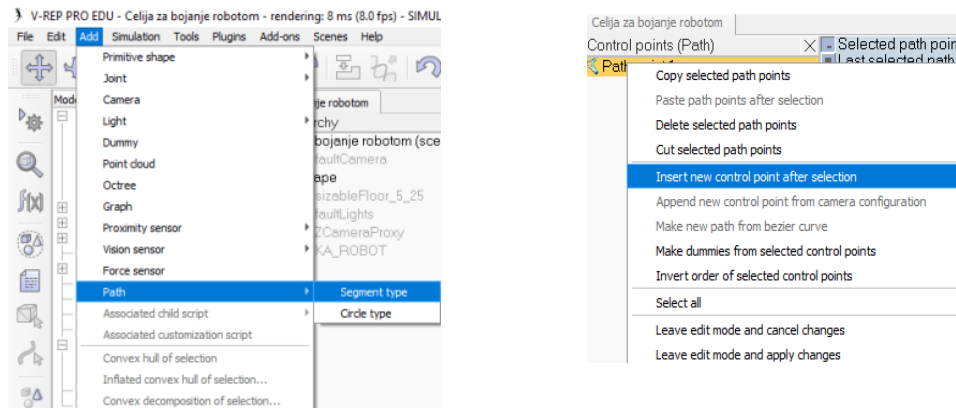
V-REP PRO EDU - Celija za bojanje robotom - rendering: 8 ms (8.0 fps) - SIMUL

File Edit Add Simulation Tools Plugins Add-ons Scenes Help

Primitive shape
Joint
Camera
Light
Dummy
Point cloud
Octree
Graph
Proximity sensor
Vision sensor
Force sensor
Path
Associated child script
Associated customization script
Convex hull of selection
Inflated convex hull of selection...
Convex decomposition of selection...

Segment type
Circle type

Mode
je robotom
rchy
bojanje robotom (sce
faultCamera
ape
sizableFloor_5_25
faultLights
ZCameraProxy
KA_ROBOT

Celija za bojanje robotom
Control points (Path)
Selected path poin
Last selected path
Path

Copy selected path points
Paste path points after selection
Delete selected path points
Cut selected path points
Insert new control point after selection
Append new control point from camera configuration
Make new path from bezier curve
Make dummies from selected control points
Invert order of selected control points
Select all
Leave edit mode and cancel changes
Leave edit mode and apply changes